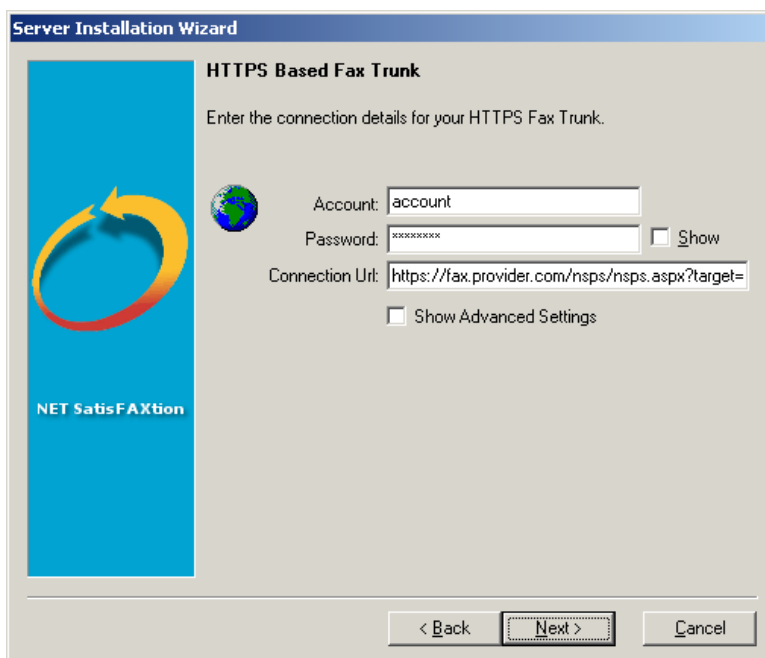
Server Installation Wizard

NET SatisFAXtion

HTTPS Based Fax Trunk

Enter the connection details for your HTTPS Fax Trunk.

Account: account

Password: ********

Show

Connection Url: https://fax.provider.com/nsps/nsps.aspx?target=

Show Advanced Settings

< Back

Next >

Cancel